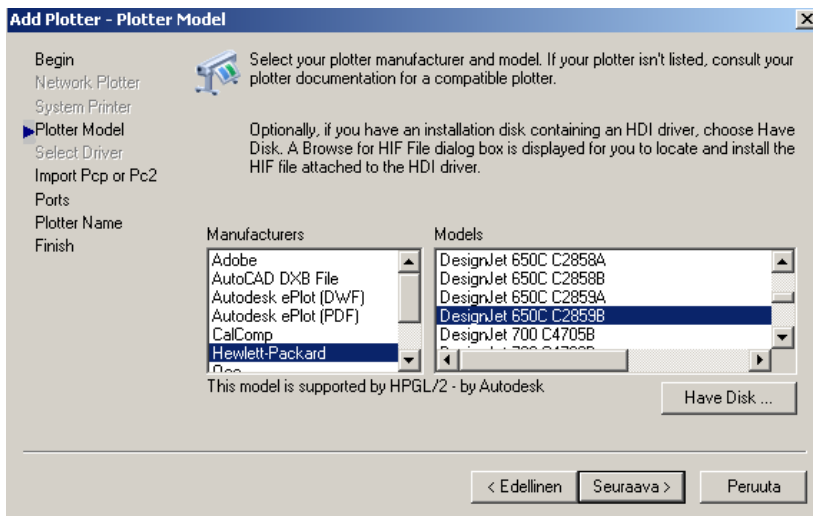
Add Plotter - Plotter Model

Begin
Network Plotter
System Printer
Plotter Model
Select Driver
Import Pcp or Pc2
Ports
Plotter Name
Finish

Select your plotter manufacturer and model. If your plotter isn't listed, consult your plotter documentation for a compatible plotter.

Optionally, if you have an installation disk containing an HDI driver, choose Have Disk. A Browse for HIF File dialog box is displayed for you to locate and install the HIF file attached to the HDI driver.

Manufacturers
Adobe
AutoCAD DXB File
Autodesk ePlot (DWF)
Autodesk ePlot (PDF)
CalComp
Hewlett-Packard
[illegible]

Models
DesignJet 650C C2858A
DesignJet 650C C2858B
DesignJet 650C C2859A
DesignJet 650C C2859B
DesignJet 700 C4705B
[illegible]

This model is supported by HPGL/2 - by Autodesk

Have Disk ...

< Edellinen
Seuraava >
Peruuta